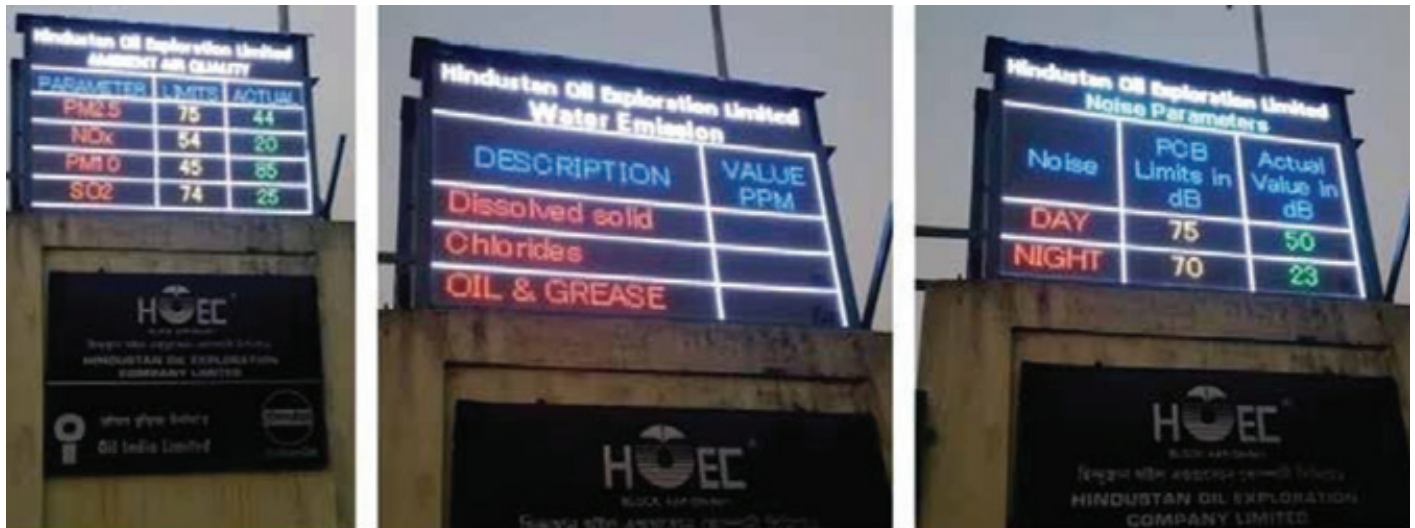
Hindustan Oil Exploration Limited
AMBIENT AIR QUALITY

| PARAMETER | LIMITS | ACTUAL |
|---|---|---|
| PM2.5 | 75 | 44 |
| NOx | 54 | 20 |
| PM10 | 45 | 85 |
| SO2 | 74 | 25 |

HOEC
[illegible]
HINDUSTAN OIL EXPLORATION COMPANY LIMITED
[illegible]
Oil India Limited
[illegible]

Hindustan Oil Exploration Limited
Water Emission

| DESCRIPTION | VALUE PPM |
|---|---|
| Dissolved solid | |
| Chlorides | |
| OIL & GREASE | |

HOEC
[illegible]
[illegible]

Hindustan Oil Exploration Limited
Noise Parameters

| Noise | PCB Limits in dB | Actual Value in dB |
|---|---|---|
| DAY | 75 | 50 |
| NIGHT | 70 | 23 |

HOEC
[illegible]
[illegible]
HINDUSTAN OIL EXPLORATION COMPANY LIMITED